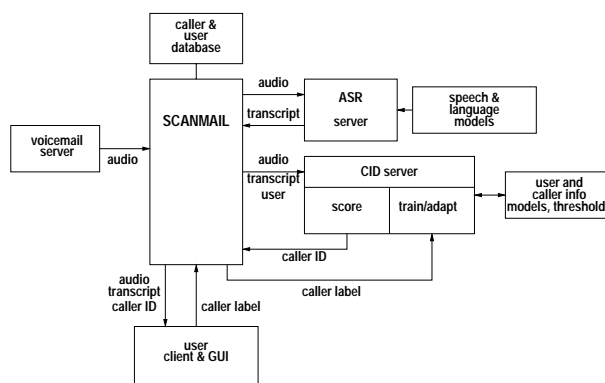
caller & user database

voicemail server

audio

SCANMAIL

audio

transcript

ASR server

speech & language models

audio
transcript
user

CID server

score

train/adapt

user and caller info models, threshold

caller ID

caller label

audio
transcript
caller ID

caller label

user client & GUI